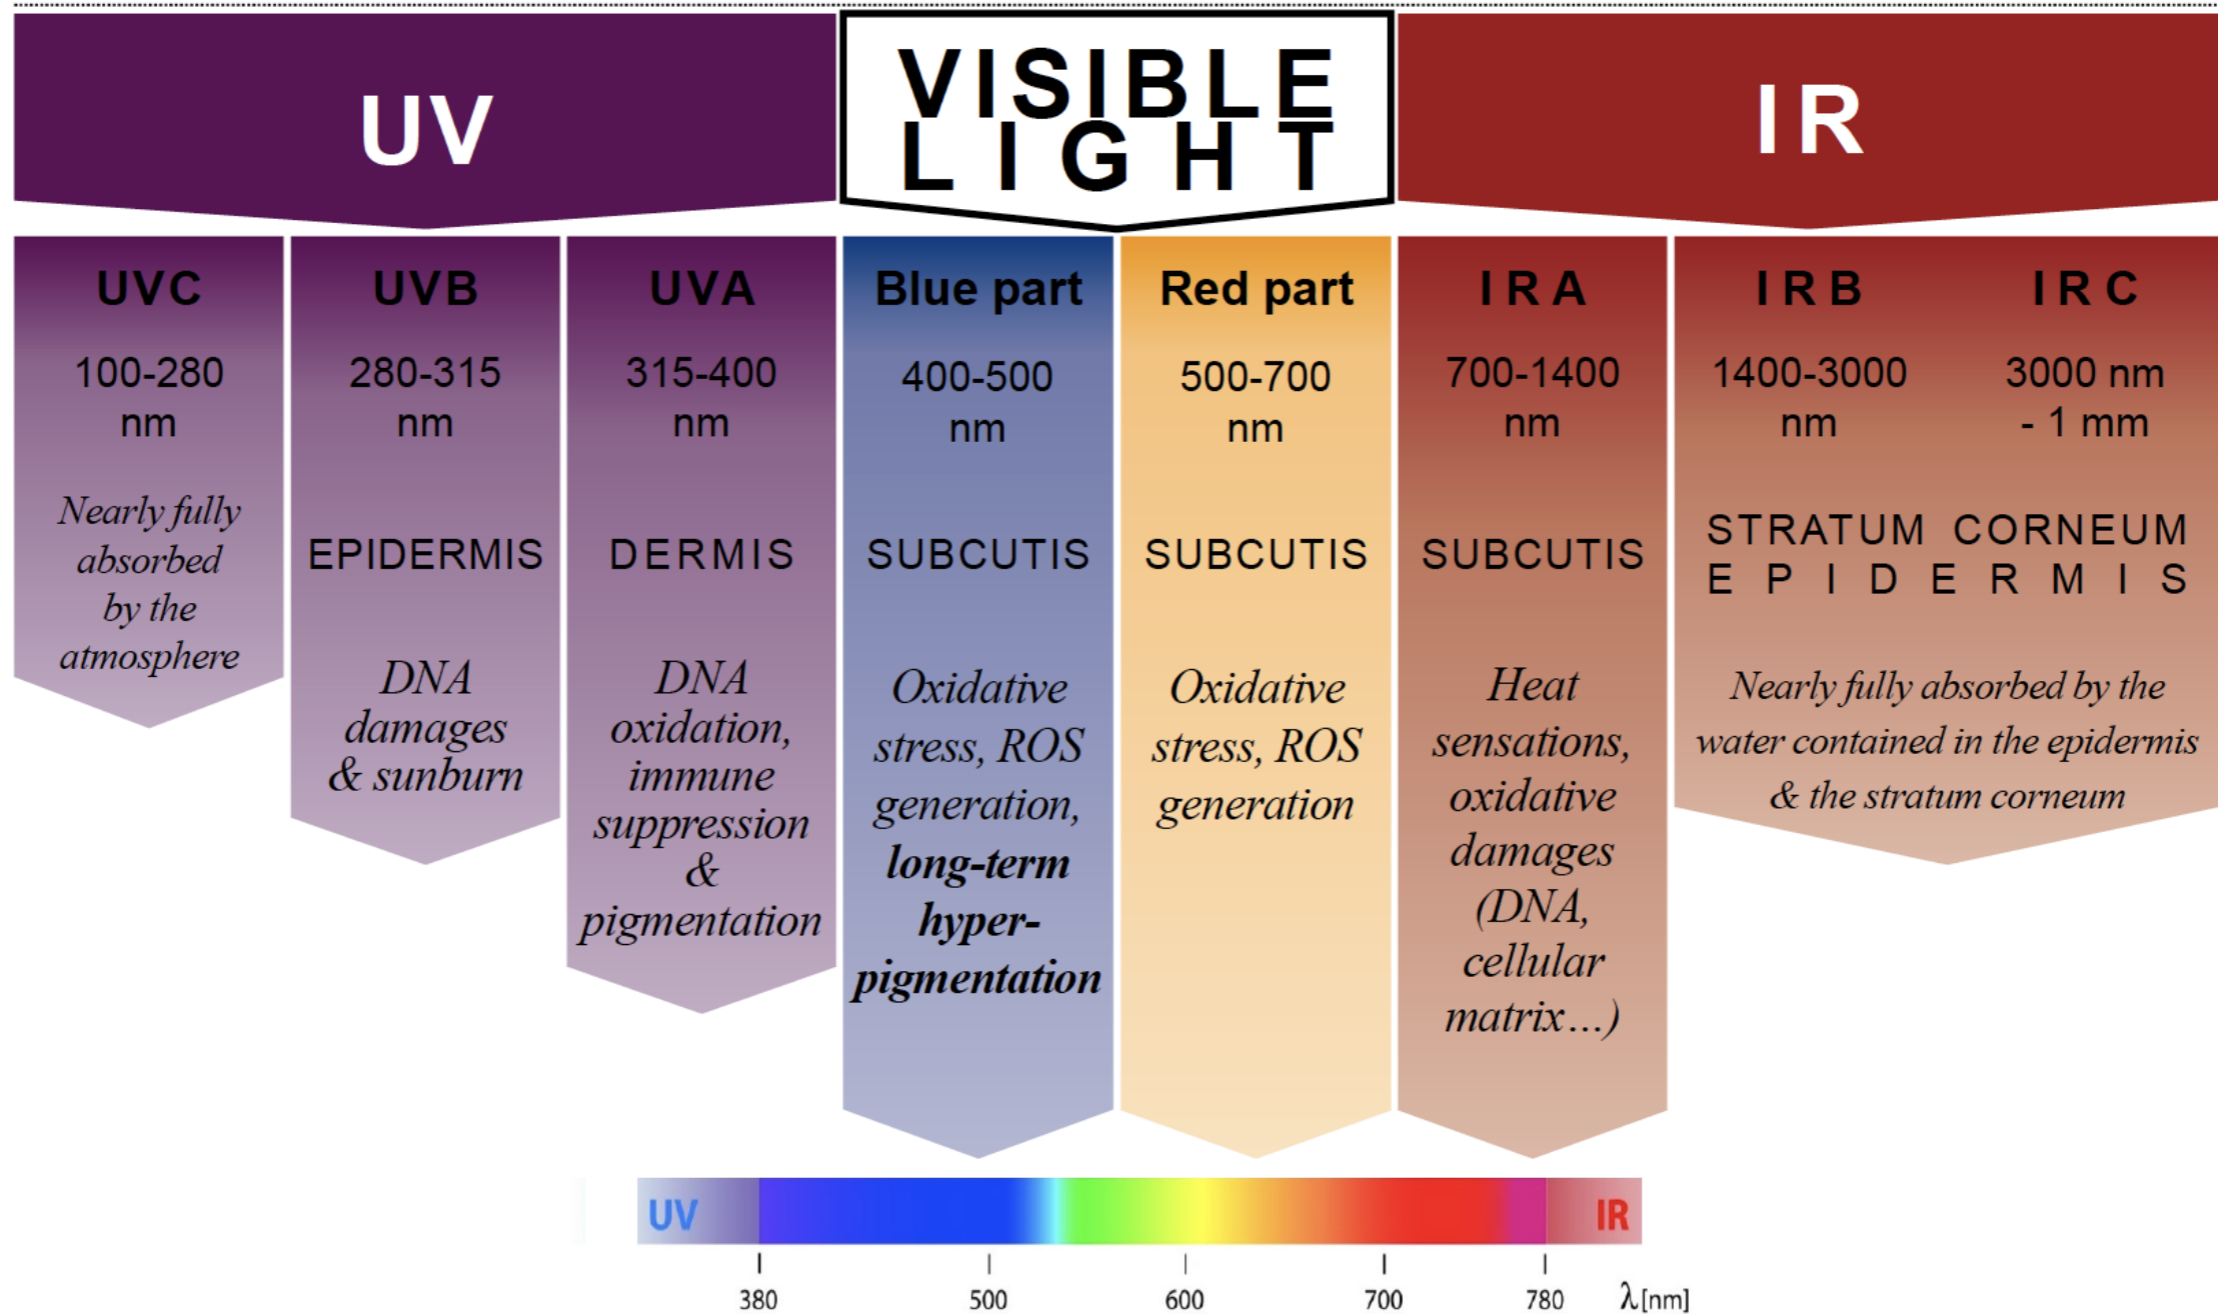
UV

VISIBLE LIGHT

IR

UVC
100-280 nm
Nearly fully absorbed by the atmosphere

UVB
280-315 nm
EPIDERMIS
DNA damages & sunburn

UVA
315-400 nm
DERMIS
DNA oxidation, immune suppression & pigmentation

Blue part
400-500 nm
SUBCUTIS
Oxidative stress, ROS generation, **long-term hyper-pigmentation**

Red part
500-700 nm
SUBCUTIS
Oxidative stress, ROS generation

IRA
700-1400 nm
SUBCUTIS
Heat sensations, oxidative damages (DNA, cellular matrix…)

IRB
1400-3000 nm

IRC
3000 nm - 1 mm

STRATUM CORNEUM
EPIDERMIS
Nearly fully absorbed by the water contained in the epidermis & the stratum corneum

UV
IR
380
500
600
700
780
λ[nm]